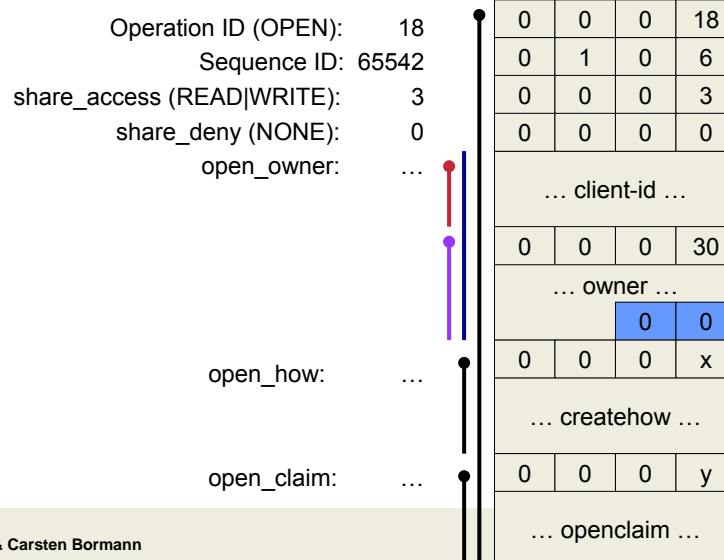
Operation ID (OPEN): 18
Sequence ID: 65542
share_access (READ|WRITE): 3
share_deny (NONE): 0
open_owner: …
open_how: …
open_claim: …

| 0 | 0 | 0 | 18 |
|---|---|---|---|
| 0 | 1 | 0 | 6 |
| 0 | 0 | 0 | 3 |
| 0 | 0 | 0 | 0 |
| … client-id … | | | |
| 0 | 0 | 0 | 30 |
| … owner … | | | |
| | | 0 | 0 |
| 0 | 0 | 0 | x |
| … createhow … | | | |
| 0 | 0 | 0 | y |
| … openclaim … | | | |

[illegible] Carsten Bormann